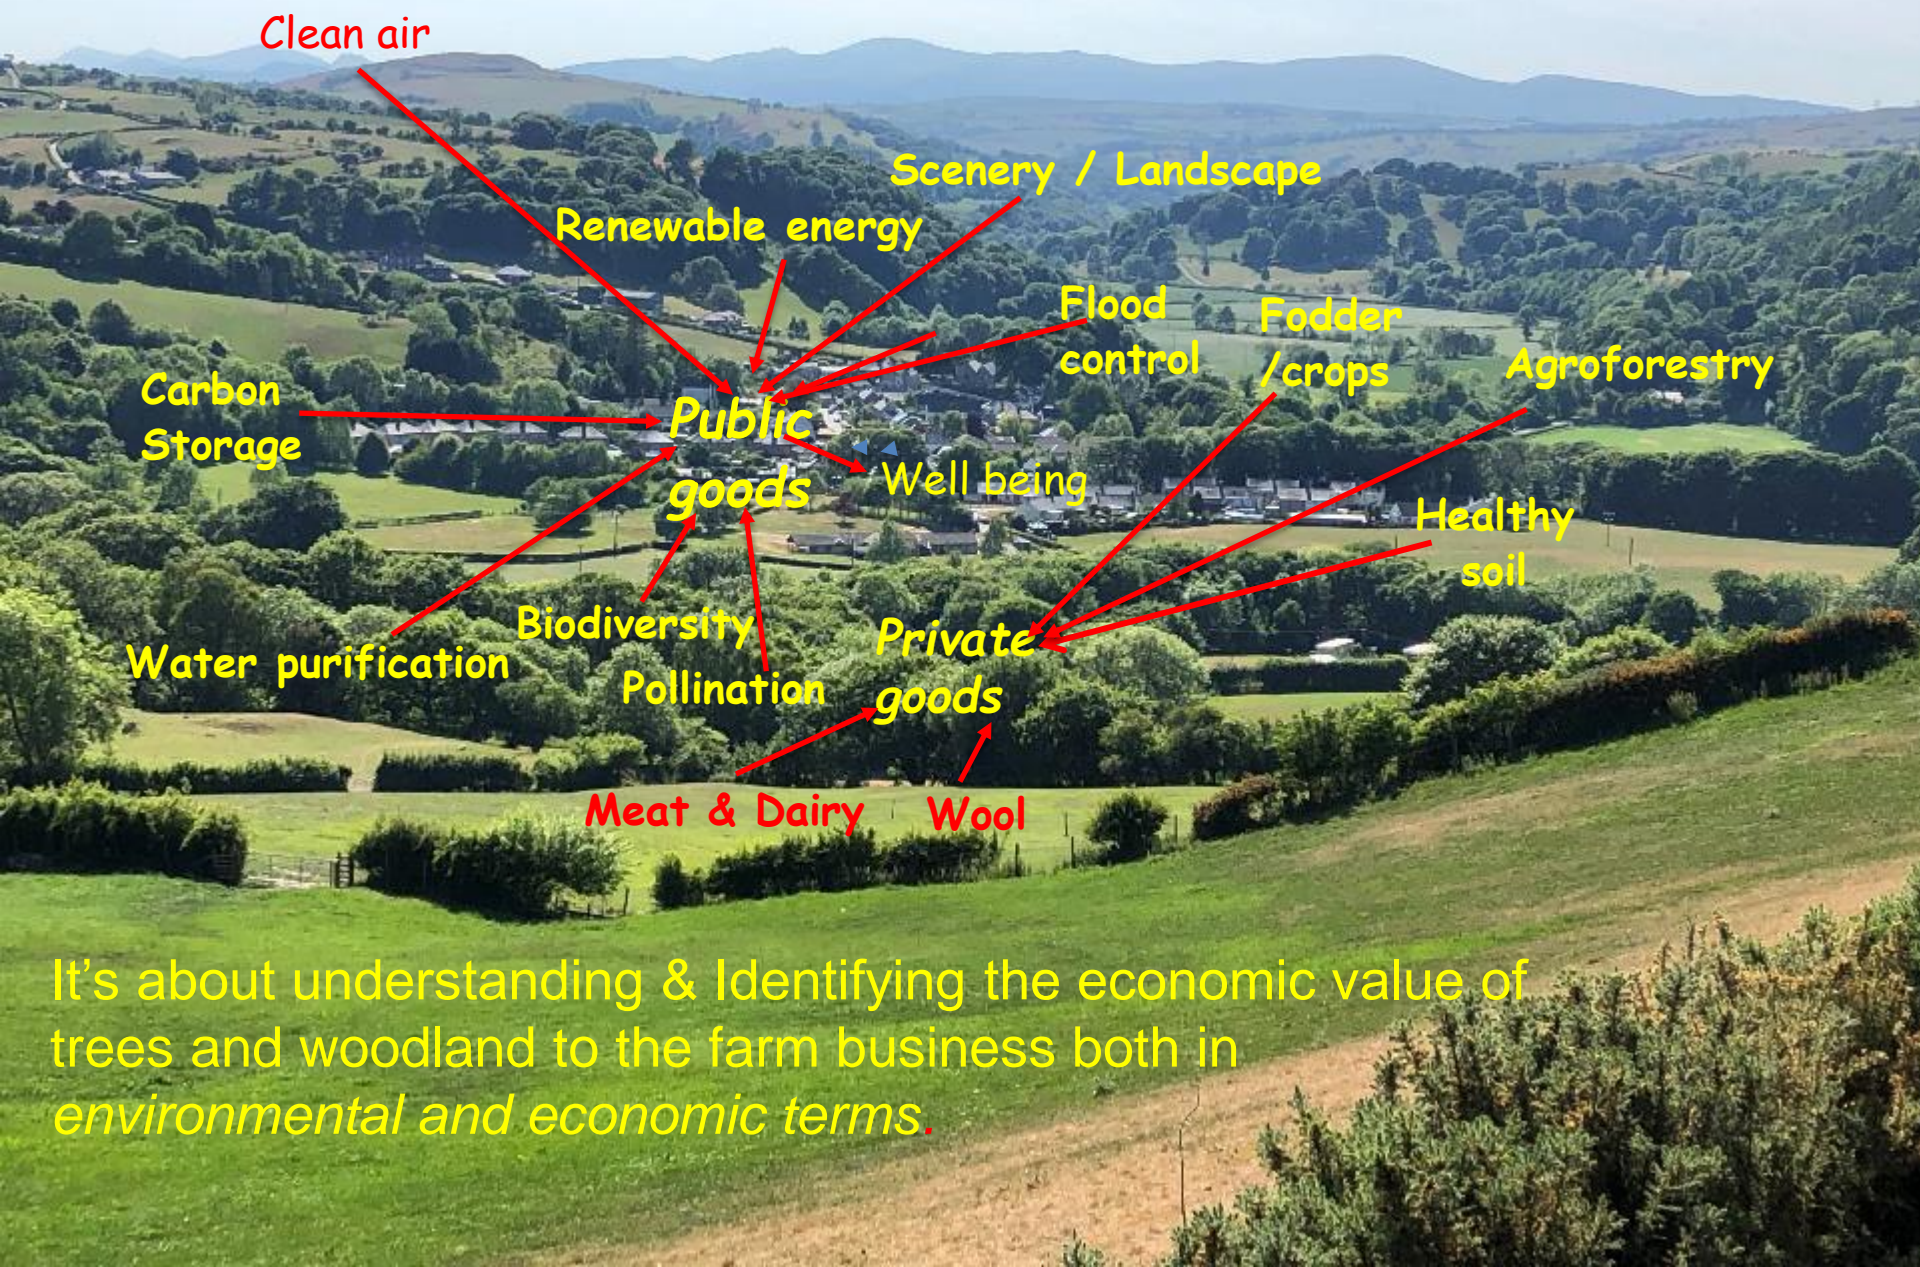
Clean air

Scenery / Landscape

Renewable energy

Flood control

Fodder /crops

Agroforestry

Carbon Storage

Public goods

Well being

Healthy soil

Biodiversity

Water purification

Pollination

Private goods

Meat & Dairy

Wool

It’s about understanding & Identifying the economic value of trees and woodland to the farm business both in *environmental and economic terms*.